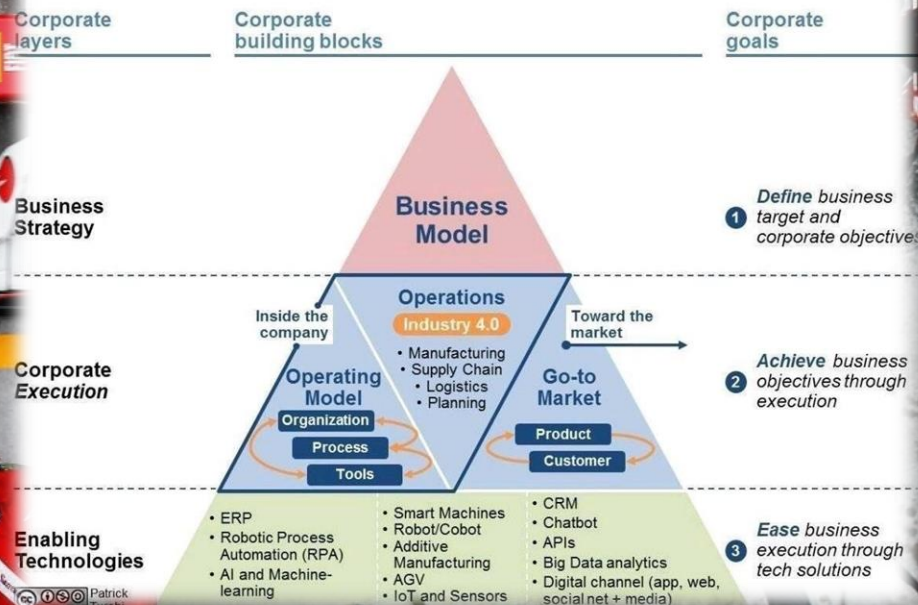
Corporate layers

Corporate building blocks

Corporate goals

Business Strategy

Business Model

1 Define business target and corporate objectives

Corporate Execution

Inside the company

Operations

Industry 4.0

Toward the market

• Manufacturing
• Supply Chain
• Logistics
• Planning

Operating Model

Organization

Process

Tools

Go-to Market

Product

Customer

2 Achieve business objectives through execution

Enabling Technologies

• ERP
• Robotic Process Automation (RPA)
• AI and Machine-learning

• Smart Machines
• Robot/Cobot
• Additive Manufacturing
• AGV
• IoT and Sensors

• CRM
• Chatbot
• APIs
• Big Data analytics
• Digital channel (app, web, social net + media)

3 Ease business execution through tech solutions

Patrick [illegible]